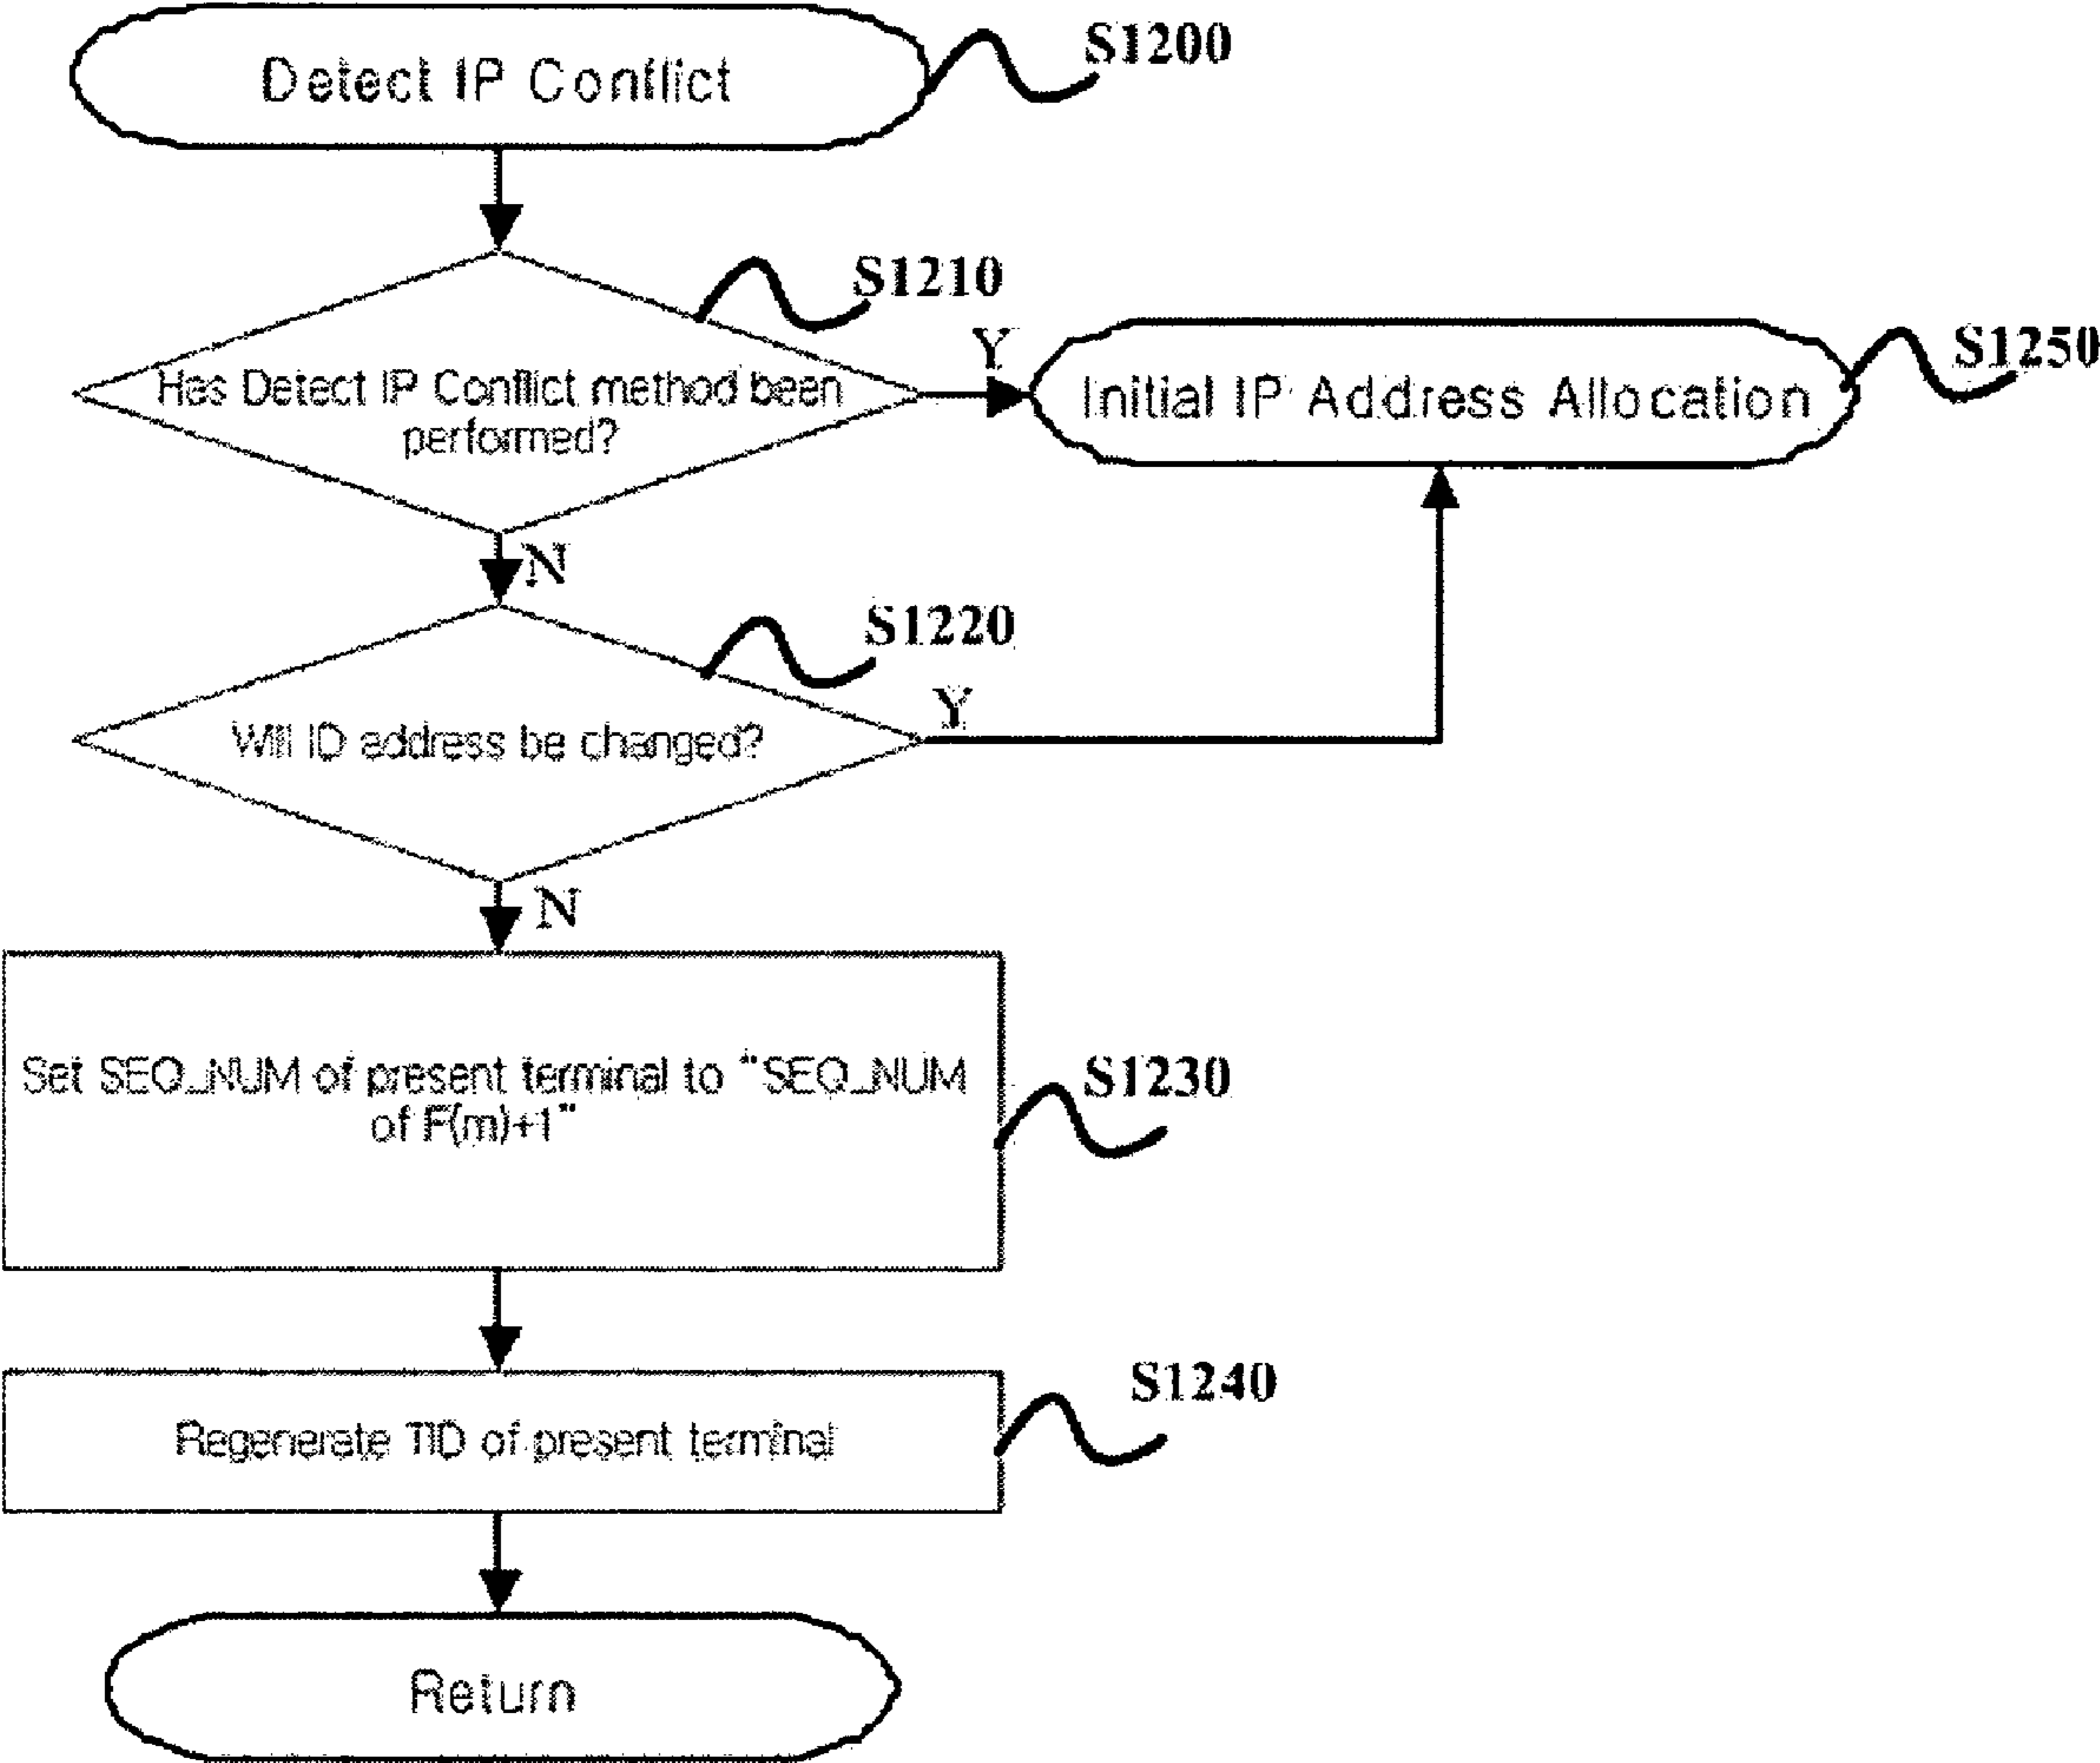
Detect IP Conflict

S1200

S1210

Has Detect IP Conflict method been performed?

Y

Initial IP Address Allocation

S1250

N

S1220

Will ID address be changed?

Y

N

Set SEQ_NUM of present terminal to "SEQ_NUM of F(m)+1"

S1230

S1240

Regenerate TID of present terminal

Return